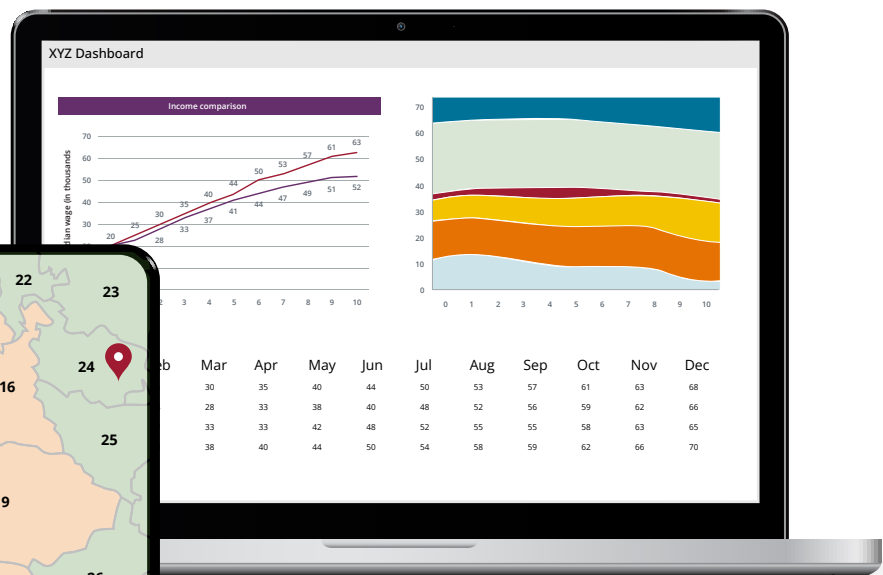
XYZ Dashboard

Income comparison

dian wage (in thousands

70
60
50
40
30
20

20 25 30 35 40 44 50 53 57 61 63

28 33 37 41 44 47 49 51 52

3 4 5 6 7 8 9 10

70
60
50
40
30
20
10
0

0 1 2 3 4 5 6 7 8 9 10

22
23
24
16
25
9
26

eb Mar Apr May Jun Jul Aug Sep Oct Nov Dec

| eb | Mar | Apr | May | Jun | Jul | Aug | Sep | Oct | Nov | Dec |
|---|---|---|---|---|---|---|---|---|---|---|
| | 30 | 35 | 40 | 44 | 50 | 53 | 57 | 61 | 63 | 68 |
| | 28 | 33 | 38 | 40 | 48 | 52 | 56 | 59 | 62 | 66 |
| | 33 | 33 | 42 | 48 | 52 | 55 | 55 | 58 | 63 | 65 |
| | 38 | 40 | 44 | 50 | 54 | 58 | 59 | 62 | 66 | 70 |